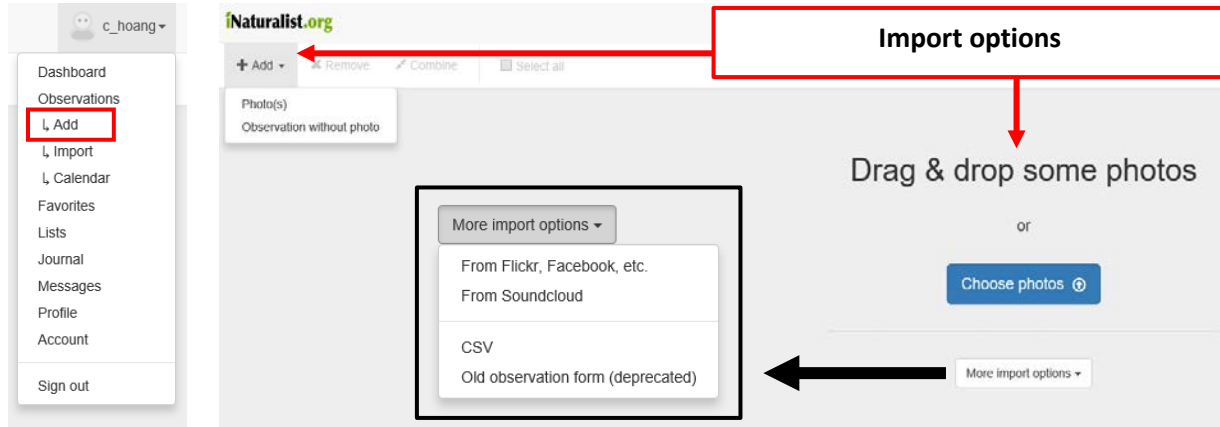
c_hoang

Dashboard
Observations
↳ Add
↳ Import
↳ Calendar
Favorites
Lists
Journal
Messages
Profile
Account
Sign out

iNaturalist.org

+ Add
Remove
Combine
Select all

Photo(s)
Observation without photo

Import options

Drag & drop some photos
or
Choose photos

More import options
From Flickr, Facebook, etc.
From Soundcloud
CSV
Old observation form (deprecated)

More import options